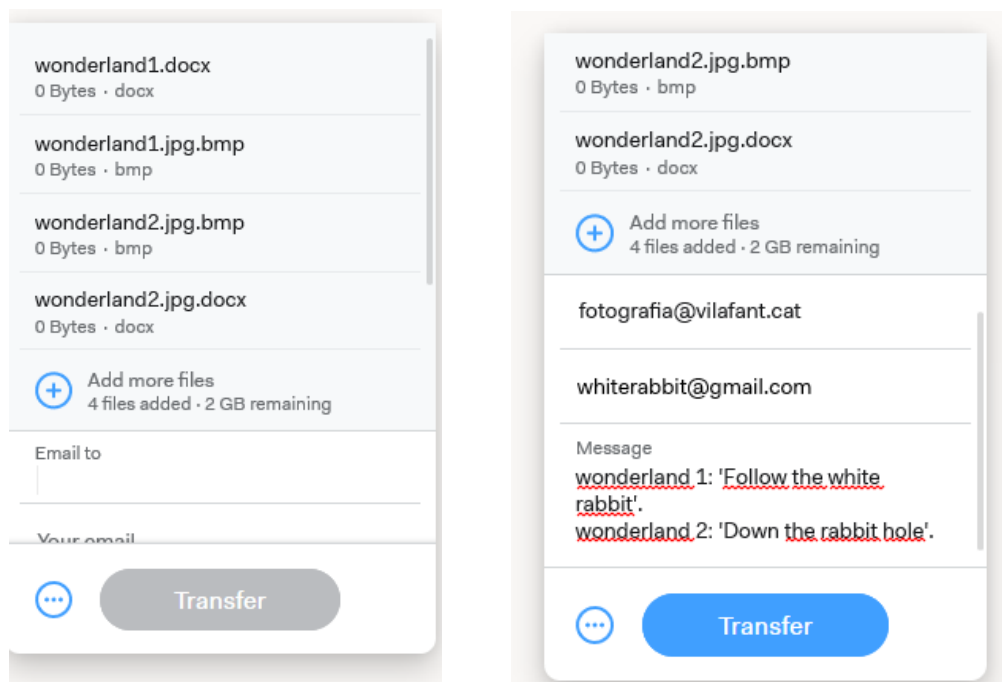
wonderland1.docx
0 Bytes · docx

wonderland1.jpg.bmp
0 Bytes · bmp

wonderland2.jpg.bmp
0 Bytes · bmp

wonderland2.jpg.docx
0 Bytes · docx

Add more files
4 files added · 2 GB remaining

Email to

Your email

Transfer

wonderland2.jpg.bmp
0 Bytes · bmp

wonderland2.jpg.docx
0 Bytes · docx

Add more files
4 files added · 2 GB remaining

fotografia@vilafant.cat

whiterabbit@gmail.com

Message
wonderland 1: 'Follow the white rabbit'.
wonderland 2: 'Down the rabbit hole'.

Transfer